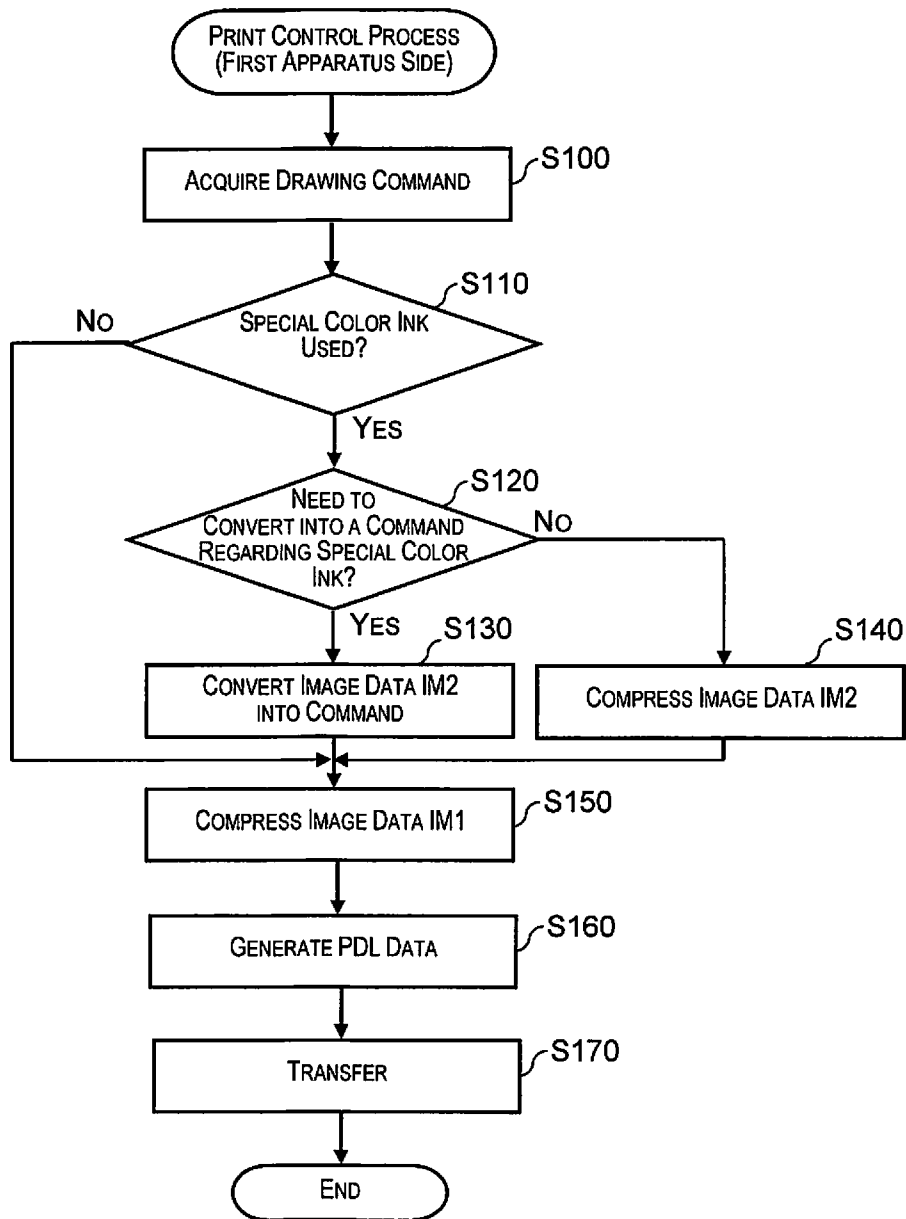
PRINT CONTROL PROCESS
(FIRST APPARATUS SIDE)

ACQUIRE DRAWING COMMAND

S100

S110

NO

SPECIAL COLOR INK USED?

YES

S120

NEED TO CONVERT INTO A COMMAND REGARDING SPECIAL COLOR INK?

NO

YES

S130

S140

CONVERT IMAGE DATA IM2 INTO COMMAND

COMPRESS IMAGE DATA IM2

COMPRESS IMAGE DATA IM1

S150

GENERATE PDL DATA

S160

TRANSFER

S170

END